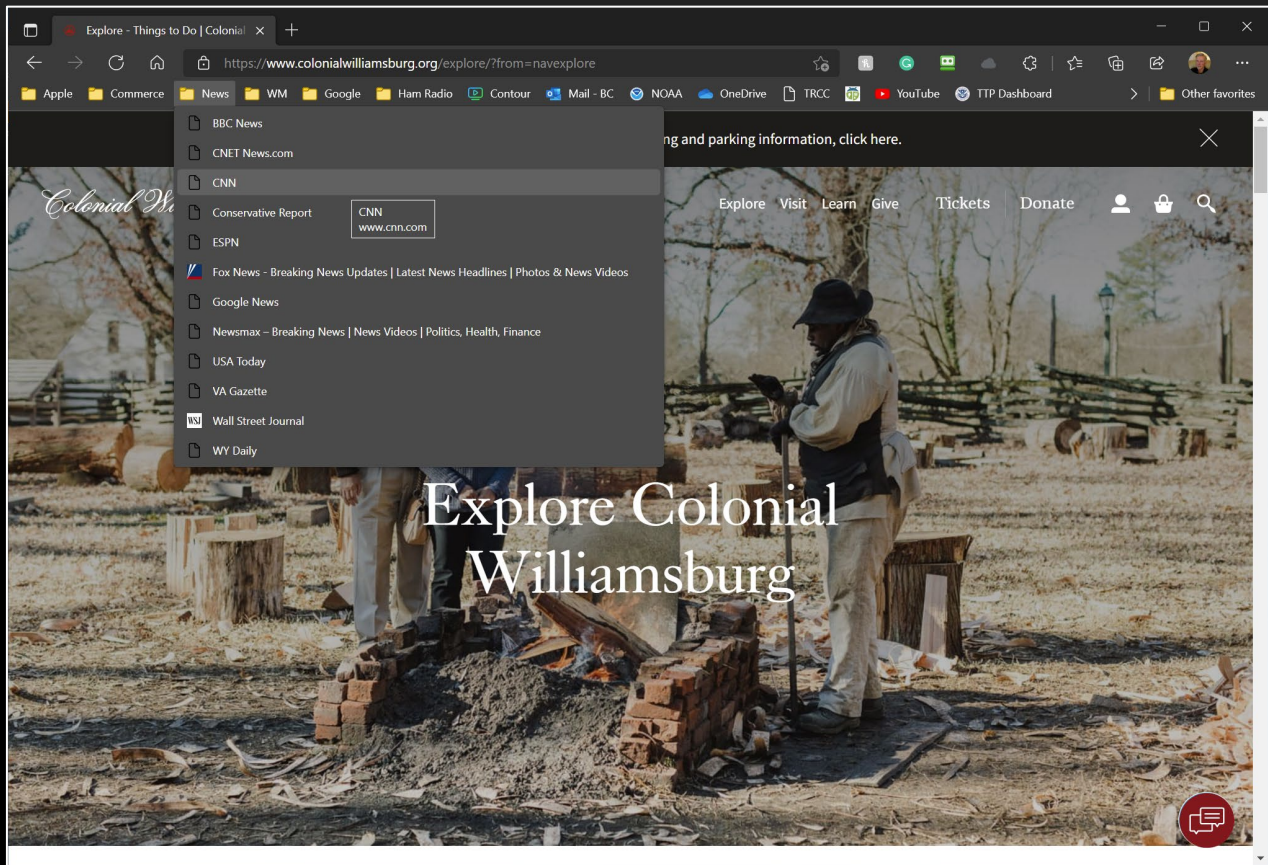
Explore - Things to Do | Colonial

https://www.colonialwilliamsburg.org/explore/?from=navexplore

Apple Commerce News WM Google Ham Radio Contour Mail - BC NOAA OneDrive TRCC YouTube TTP Dashboard Other favorites

BBC News
CNET News.com
CNN
Conservative Report
ESPN
Fox News - Breaking News Updates | Latest News Headlines | Photos & News Videos
Google News
Newsmax – Breaking News | News Videos | Politics, Health, Finance
USA Today
VA Gazette
Wall Street Journal
WY Daily

CNN
www.cnn.com

ng and parking information, click here.

Colonial W

Explore Visit Learn Give Tickets Donate

Explore Colonial Williamsburg